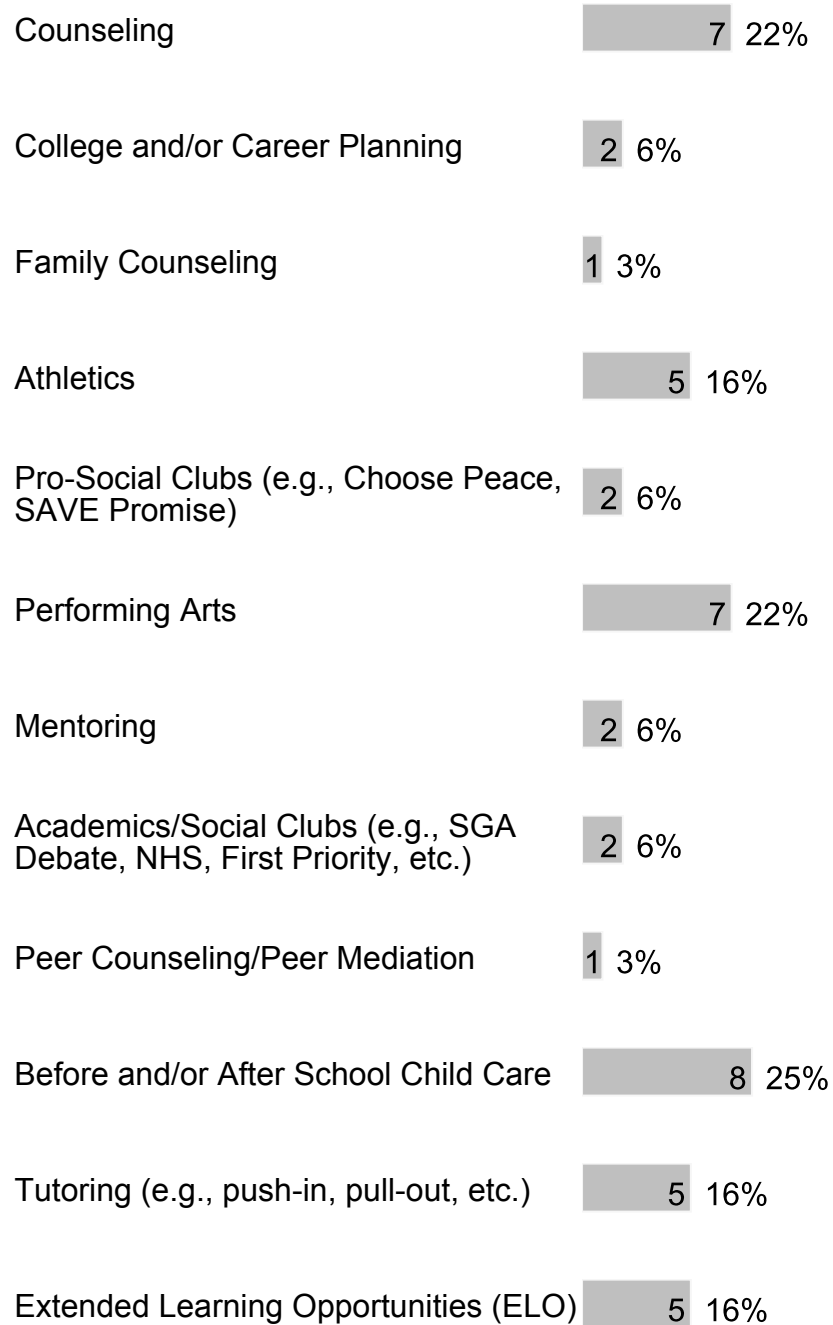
| | | |
|---|---|---|
| Counseling | 7 | 22% |
| College and/or Career Planning | 2 | 6% |
| Family Counseling | 1 | 3% |
| Athletics | 5 | 16% |
| Pro-Social Clubs (e.g., Choose Peace, SAVE Promise) | 2 | 6% |
| Performing Arts | 7 | 22% |
| Mentoring | 2 | 6% |
| Academics/Social Clubs (e.g., SGA Debate, NHS, First Priority, etc.) | 2 | 6% |
| Peer Counseling/Peer Mediation | 1 | 3% |
| Before and/or After School Child Care | 8 | 25% |
| Tutoring (e.g., push-in, pull-out, etc.) | 5 | 16% |
| Extended Learning Opportunities (ELO) | 5 | 16% |